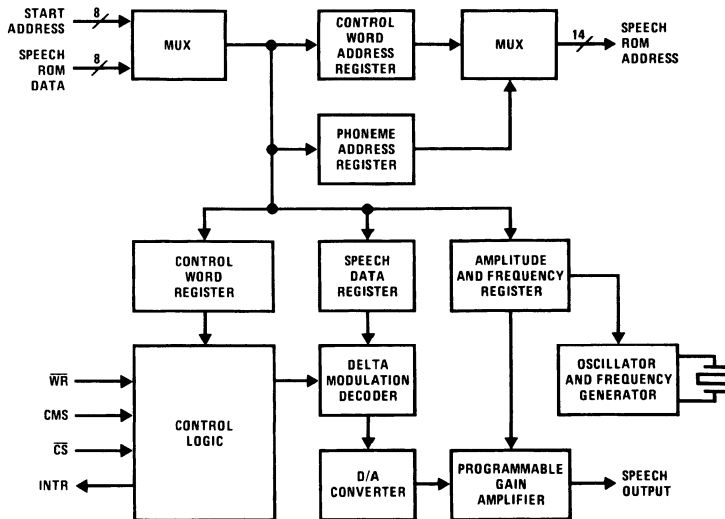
START ADDRESS
8
SPEECH ROM DATA
8
MUX
CONTROL WORD ADDRESS REGISTER
MUX
14
SPEECH ROM ADDRESS
PHONEME ADDRESS REGISTER
CONTROL WORD REGISTER
SPEECH DATA REGISTER
AMPLITUDE AND FREQUENCY REGISTER
$\overline{WR}$
CMS
$\overline{CS}$
INTR
CONTROL LOGIC
DELTA MODULATION DECODER
OSCILLATOR AND FREQUENCY GENERATOR
D/A CONVERTER
PROGRAMMABLE GAIN AMPLIFIER
SPEECH OUTPUT